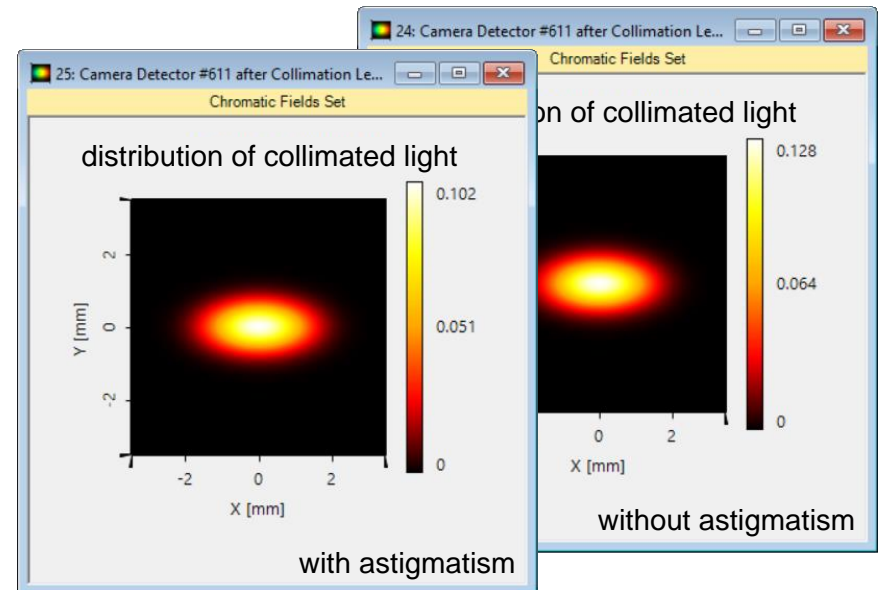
25: Camera Detector #611 after Collimation Le...

Chromatic Fields Set

distribution of collimated light

0.102

0.051

0

2

0

-2

Y [mm]

-2

0

2

X [mm]

with astigmatism

24: Camera Detector #611 after Collimation Le...

Chromatic Fields Set

on of collimated light

0.128

0.064

0

0

2

X [mm]

without astigmatism